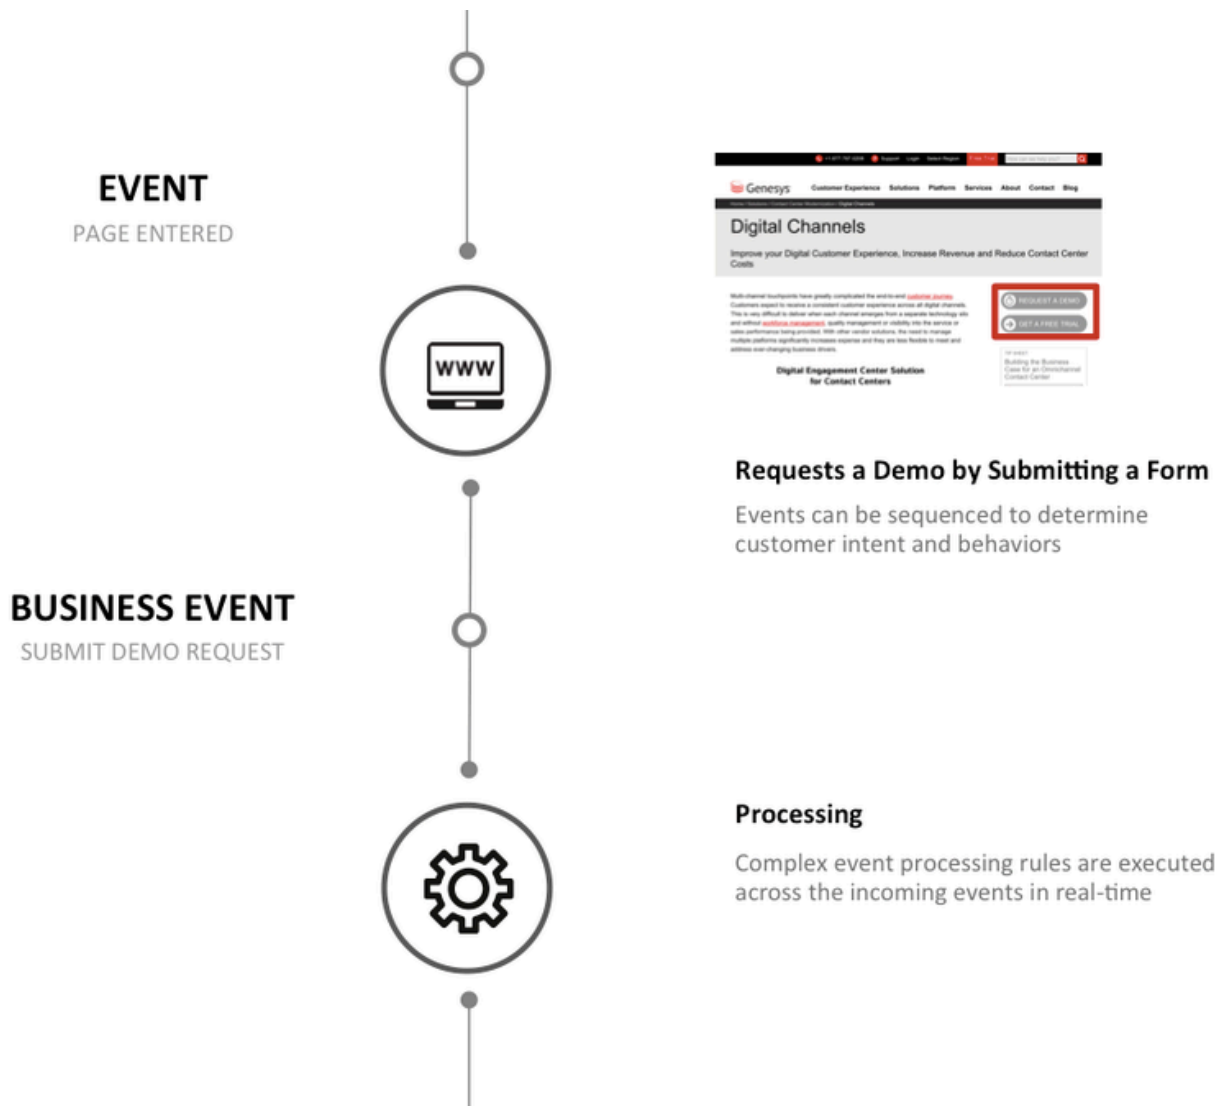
EVENT
PAGE ENTERED

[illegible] Support Login Select Region Free Trial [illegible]

Genesys Customer Experience Solutions Platform Services About Contact Blog

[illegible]

Digital Channels

Improve your Digital Customer Experience, Increase Revenue and Reduce Contact Center Costs

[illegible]

REQUEST A DEMO

GET A FREE TRIAL

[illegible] Building the Business Case for an Omnichannel Contact Center

Digital Engagement Center Solution for Contact Centers

WWW

Requests a Demo by Submitting a Form

Events can be sequenced to determine customer intent and behaviors

BUSINESS EVENT
SUBMIT DEMO REQUEST

Processing

Complex event processing rules are executed across the incoming events in real-time